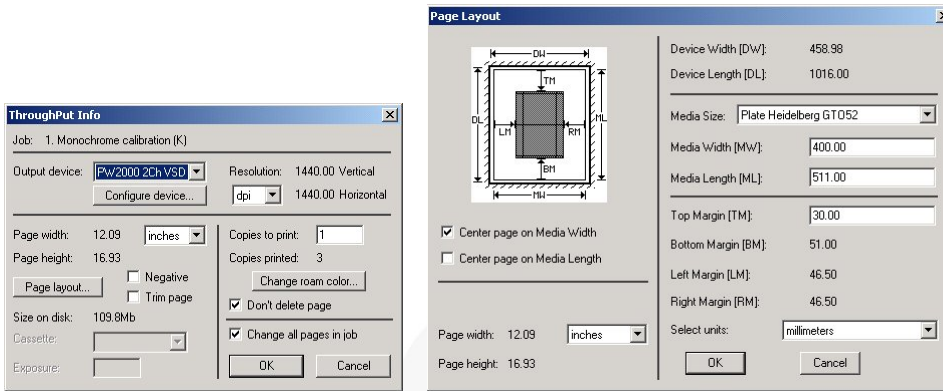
ThroughPut Info

Job: 1. Monochrome calibration (K)

Output device: PW2000 2Ch VSD

Configure device...

Resolution: 1440.00 Vertical

dpi 1440.00 Horizontal

Page width: 12.09 inches

Page height: 16.93

Negative

Trim page

Page layout...

Size on disk: 109.8Mb

Cassette:

Exposure:

Copies to print: 1

Copies printed: 3

Change roam color...

Don't delete page

Change all pages in job

OK

Cancel

Page Layout

DW

TM

DL

LM

RM

ML

BM

MW

Center page on Media Width

Center page on Media Length

Page width: 12.09 inches

Page height: 16.93

Device Width [DW]: 458.98

Device Length [DL]: 1016.00

Media Size: Plate Heidelberg GTO52

Media Width [MW]: 400.00

Media Length [ML]: 511.00

Top Margin [TM]: 30.00

Bottom Margin [BM]: 51.00

Left Margin [LM]: 46.50

Right Margin [RM]: 46.50

Select units: millimeters

OK

Cancel